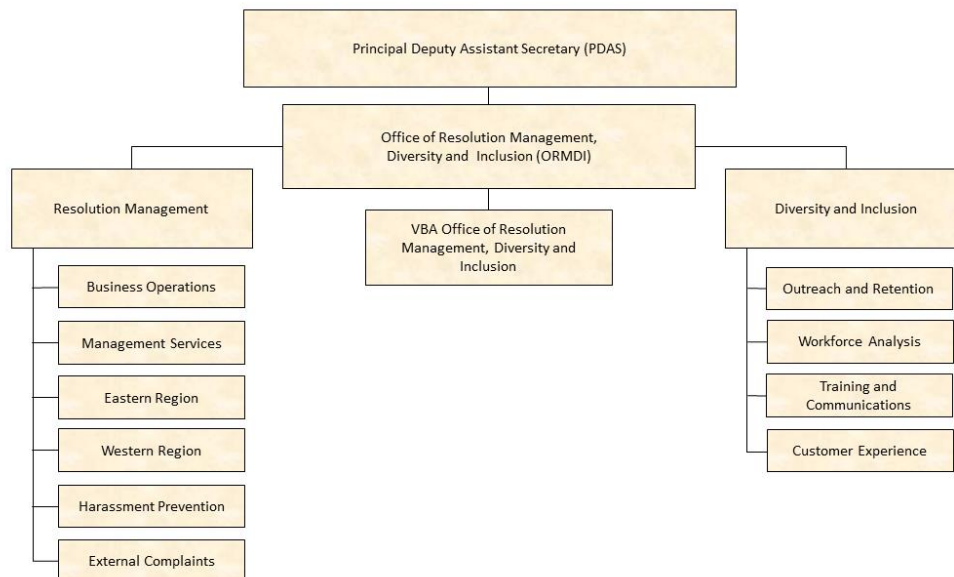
Principal Deputy Assistant Secretary (PDAS)

Office of Resolution Management, Diversity and Inclusion (ORMDI)

Resolution Management

Business Operations

Management Services

Eastern Region

Western Region

Harassment Prevention

External Complaints

VBA Office of Resolution Management, Diversity and Inclusion

Diversity and Inclusion

Outreach and Retention

Workforce Analysis

Training and Communications

Customer Experience